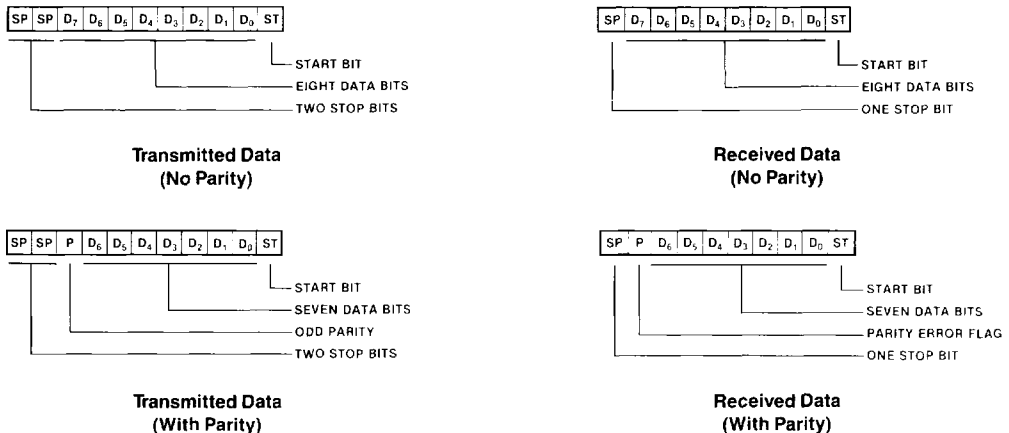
| SP | SP | $D_7$ | $D_6$ | $D_5$ | $D_4$ | $D_3$ | $D_2$ | $D_1$ | $D_0$ | ST |
|---|---|---|---|---|---|---|---|---|---|---|

START BIT
EIGHT DATA BITS
TWO STOP BITS

Transmitted Data
(No Parity)

| SP | $D_7$ | $D_6$ | $D_5$ | $D_4$ | $D_3$ | $D_2$ | $D_1$ | $D_0$ | ST |
|---|---|---|---|---|---|---|---|---|---|

START BIT
EIGHT DATA BITS
ONE STOP BIT

Received Data
(No Parity)

| SP | SP | P | $D_6$ | $D_5$ | $D_4$ | $D_3$ | $D_2$ | $D_1$ | $D_0$ | ST |
|---|---|---|---|---|---|---|---|---|---|---|

START BIT
SEVEN DATA BITS
ODD PARITY
TWO STOP BITS

Transmitted Data
(With Parity)

| SP | P | $D_6$ | $D_5$ | $D_4$ | $D_3$ | $D_2$ | $D_1$ | $D_0$ | ST |
|---|---|---|---|---|---|---|---|---|---|

START BIT
SEVEN DATA BITS
PARITY ERROR FLAG
ONE STOP BIT

Received Data
(With Parity)